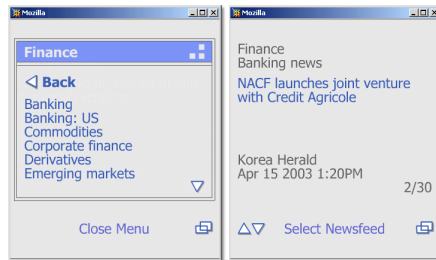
Mozilla

Finance

◁ Back
Banking
Banking: US
Commodities
Corporate finance
Derivatives
Emerging markets
▽

Close Menu

Mozilla

Finance
Banking news
NACF launches joint venture with Credit Agricole

Korea Herald
Apr 15 2003 1:20PM
2/30

△▽ Select Newsfeed